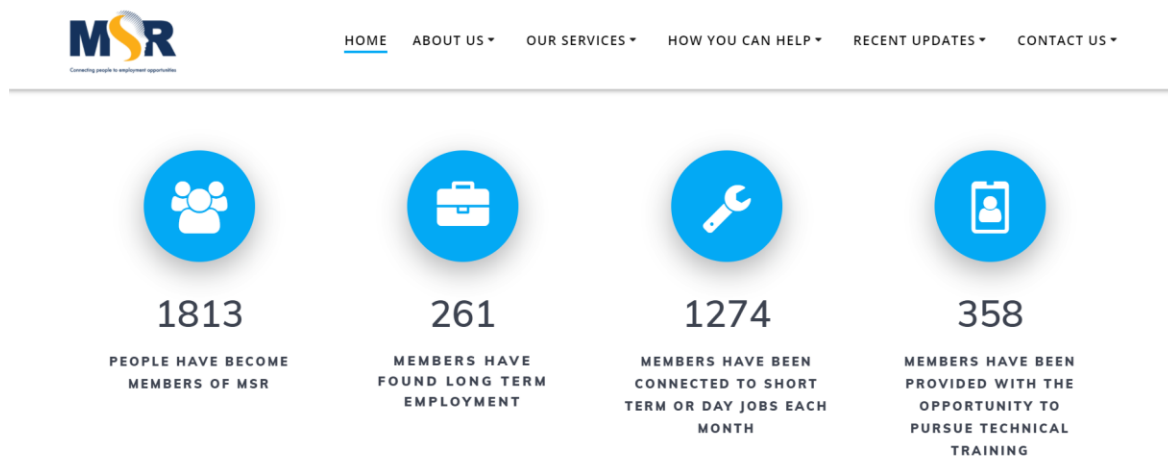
MSR
Connecting people to employment opportunities

HOME ABOUT US OUR SERVICES HOW YOU CAN HELP RECENT UPDATES CONTACT US

1813
PEOPLE HAVE BECOME MEMBERS OF MSR

261
MEMBERS HAVE FOUND LONG TERM EMPLOYMENT

1274
MEMBERS HAVE BEEN CONNECTED TO SHORT TERM OR DAY JOBS EACH MONTH

358
MEMBERS HAVE BEEN PROVIDED WITH THE OPPORTUNITY TO PURSUE TECHNICAL TRAINING